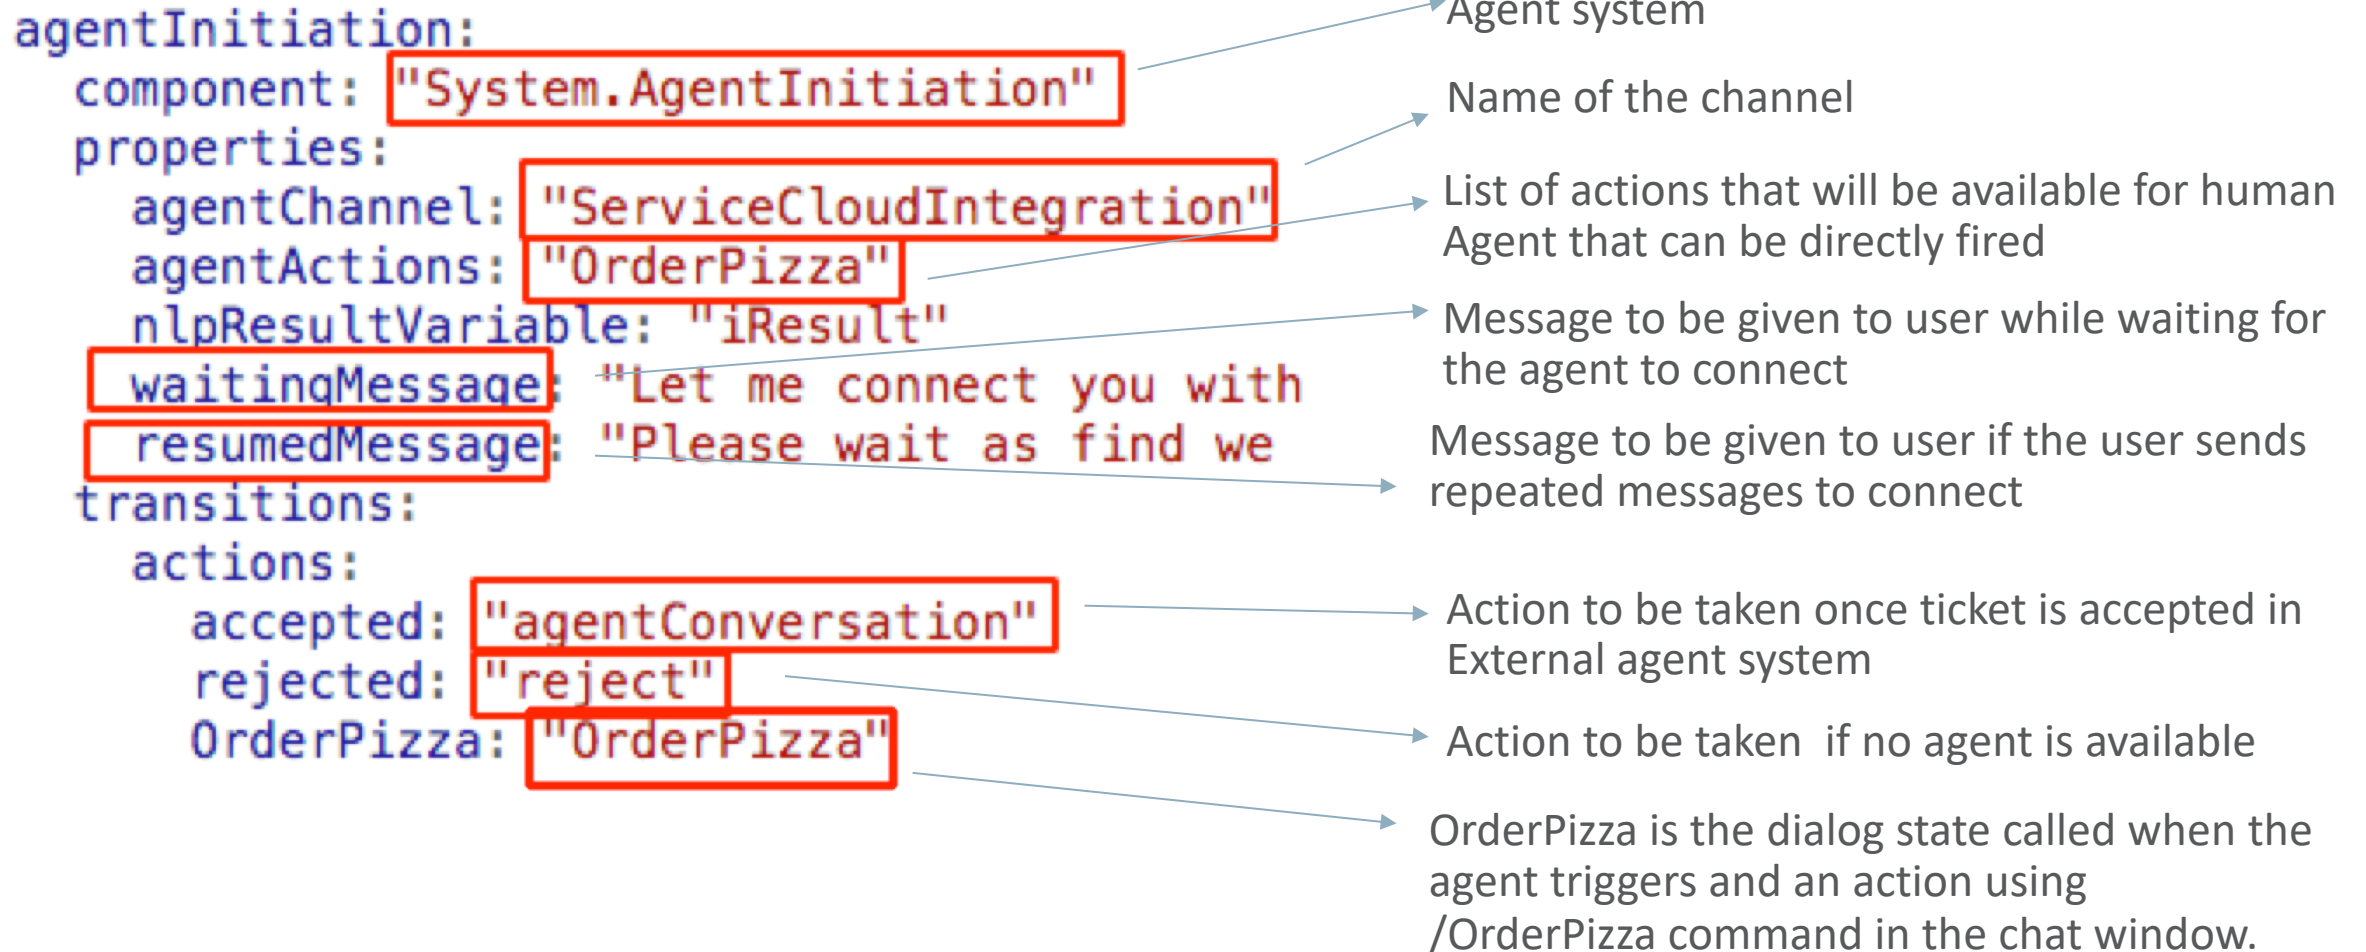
agentInitiation:
  component: "System.AgentInitiation"
  properties:
    agentChannel: "ServiceCloudIntegration"
    agentActions: "OrderPizza"
    nlpResultVariable: "iResult"
    waitingMessage: "Let me connect you with
    resumedMessage: "Please wait as find we
  transitions:
    actions:
      accepted: "agentConversation"
      rejected: "reject"
      OrderPizza: "OrderPizza"

Agent system

Name of the channel

List of actions that will be available for human Agent that can be directly fired

Message to be given to user while waiting for the agent to connect

Message to be given to user if the user sends repeated messages to connect

Action to be taken once ticket is accepted in External agent system

Action to be taken if no agent is available

OrderPizza is the dialog state called when the agent triggers and an action using /OrderPizza command in the chat window.